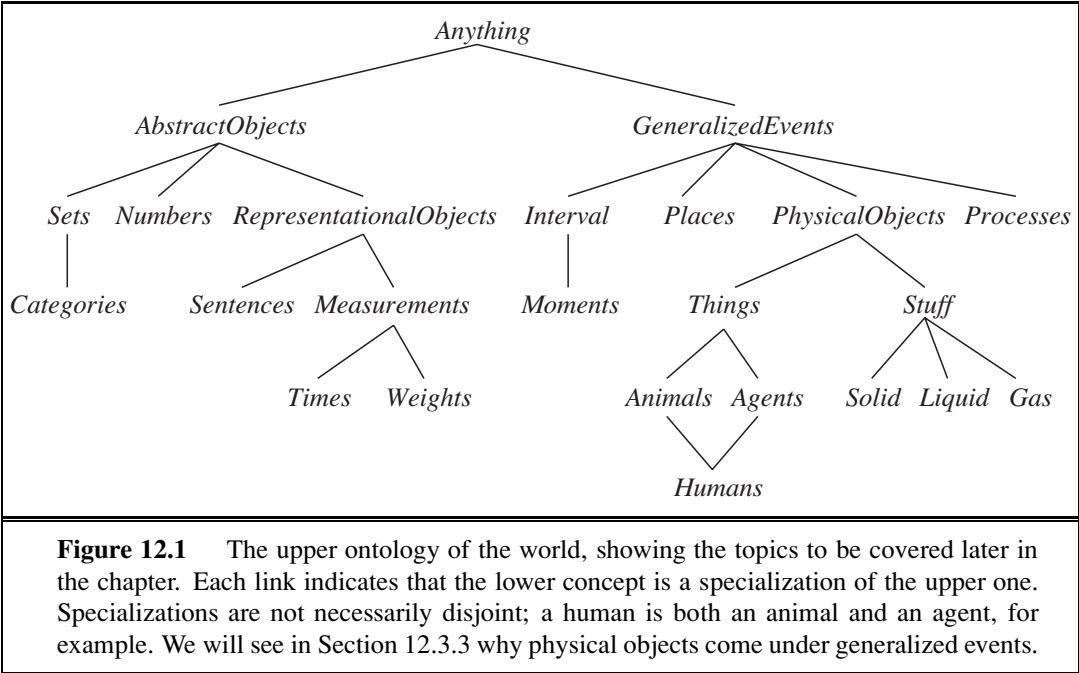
Anything

AbstractObjects GeneralizedEvents

Sets Numbers RepresentationalObjects Interval Places PhysicalObjects Processes

Categories Sentences Measurements Moments Things Stuff

Times Weights Animals Agents Solid Liquid Gas

Humans

**Figure 12.1** The upper ontology of the world, showing the topics to be covered later in the chapter. Each link indicates that the lower concept is a specialization of the upper one. Specializations are not necessarily disjoint; a human is both an animal and an agent, for example. We will see in Section 12.3.3 why physical objects come under generalized events.